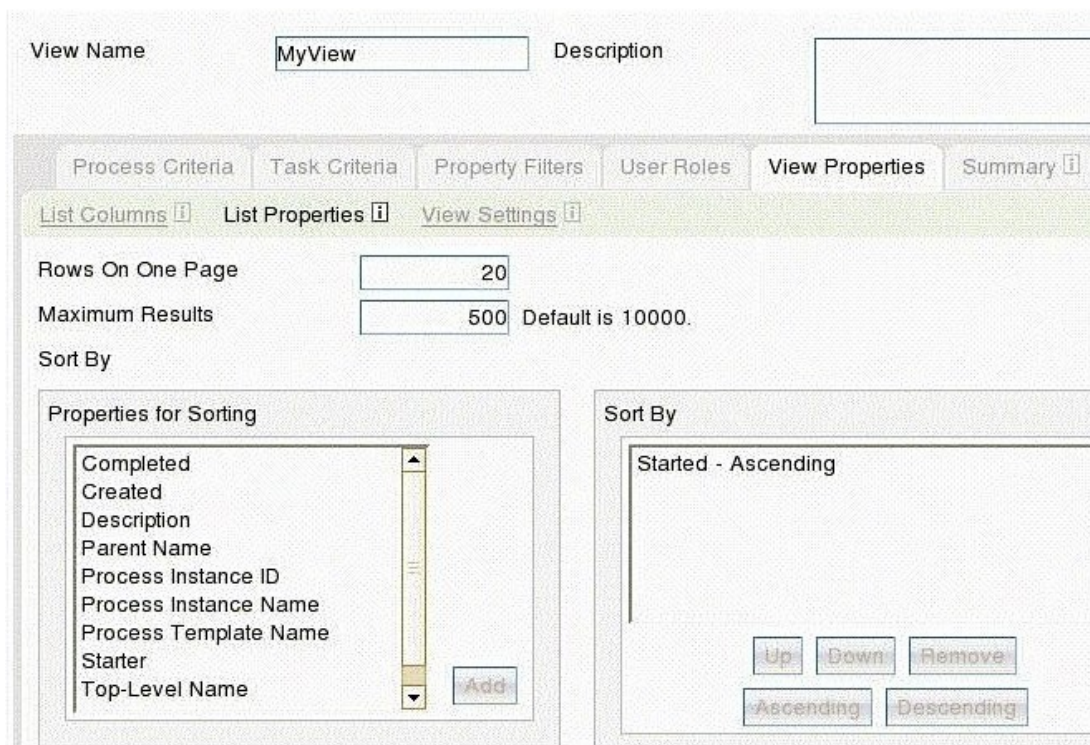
View Name MyView Description

Process Criteria Task Criteria Property Filters User Roles View Properties Summary

List Columns List Properties View Settings

Rows On One Page 20

Maximum Results 500 Default is 10000.

Sort By

Properties for Sorting

Completed
Created
Description
Parent Name
Process Instance ID
Process Instance Name
Process Template Name
Starter
Top-Level Name

Add

Sort By

Started - Ascending

Up Down Remove

Ascending Descending